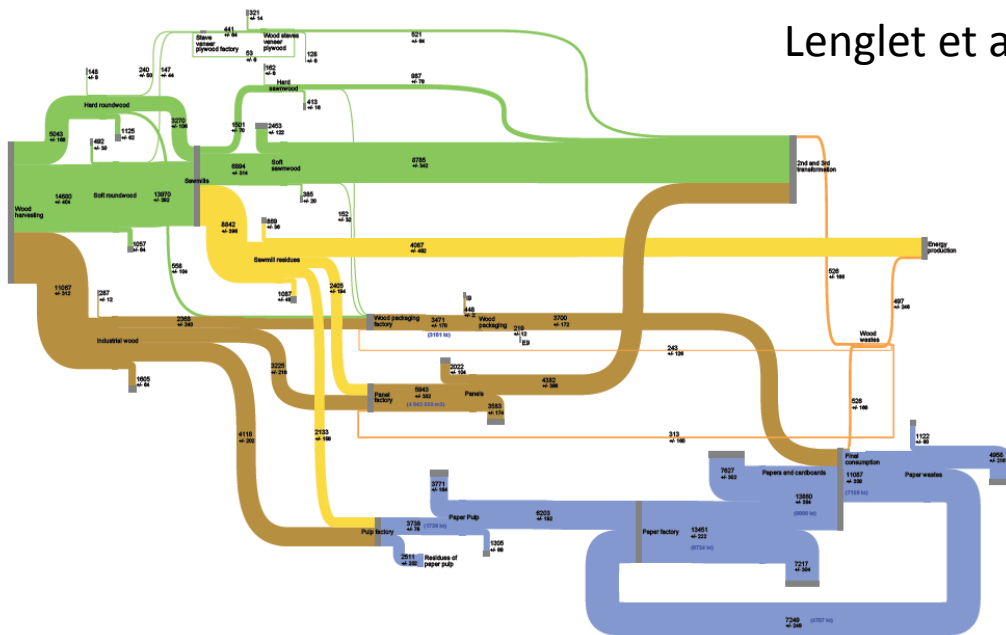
Lenglet et a

321
+/- 14

441
+/- 24

Stave veneer plywood factory

Wood staves veneer plywood

53
+/- 5

128
+/- 8

521
+/- 24

148
+/- 8

240
+/- 53

147
+/- 44

162
+/- 6

Hard sawnwood

957
+/- 78

Hard roundwood

413
+/- 16

3270
+/- 138

1501
+/- 70

2453
+/- 122

5043
+/- 186

1125
+/- 40

492
+/- 50

6894
+/- 314

Soft sawnwood

8785
+/- 343

2nd and 3rd transformation

Wood harvesting

14680
+/- 404

Soft roundwood

13970
+/- 392

Sawmills

385
+/- 20

6842
+/- 396

889
+/- 36

152
+/- 32

1057
+/- 64

558
+/- 104

Sawmill residues

4067
+/- 460

Energy production

526
+/- 166

1087
+/- 45

497
+/- 246

11067
+/- 312

1267
+/- 12

2405
+/- 594

Wood packaging factory

3471
+/- 170

(3161 kt)

Wood packaging

3700
+/- 172

Wood wastes

2368
+/- 340

Industrial wood

243
+/- 126

3225
+/- 219

2022
+/- 104

1505
+/- 84

Panel factory

5943
+/- 282

(4 663 000 m3)

Panels

4352
+/- 286

528
+/- 166

3583
+/- 174

4118
+/- 202

2133
+/- 158

313
+/- 166

1122
+/- 60

Final consumption

4958
+/- 214

Papers and cardboards

7627
+/- 302

Paper wastes

11087
+/- 330

(7158 kt)

13850
+/- 384

(8930 kt)

3771
+/- 184

Paper Pulp

8203
+/- 152

Paper factory

13451
+/- 222

(8724 kt)

Pulp factory

3738
+/- 78

(1726 kt)

1305
+/- 69

2511
+/- 232

Residues of paper pulp

7217
+/- 304

7249
+/- 248

(4707 kt)